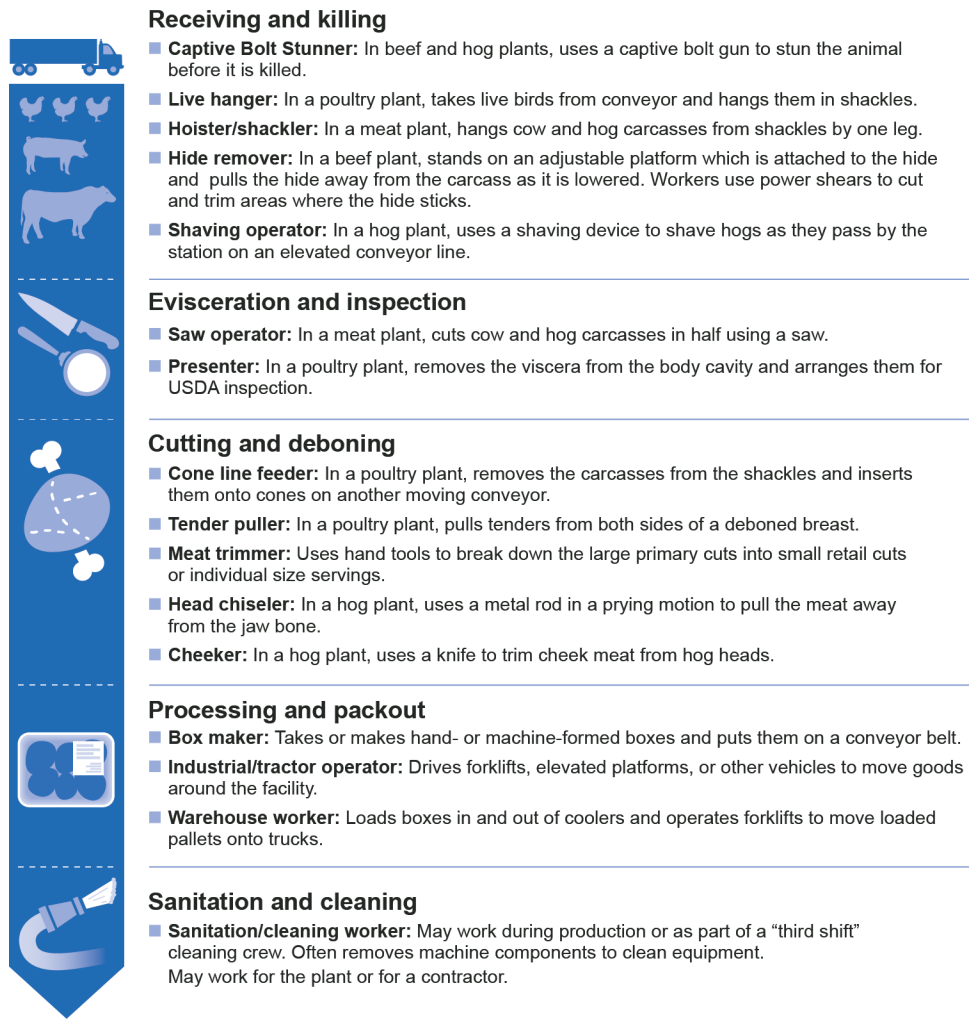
Receiving and killing

■ **Captive Bolt Stunner:** In beef and hog plants, uses a captive bolt gun to stun the animal before it is killed.

■ **Live hanger:** In a poultry plant, takes live birds from conveyor and hangs them in shackles.

■ **Hoister/shackler:** In a meat plant, hangs cow and hog carcasses from shackles by one leg.

■ **Hide remover:** In a beef plant, stands on an adjustable platform which is attached to the hide and pulls the hide away from the carcass as it is lowered. Workers use power shears to cut and trim areas where the hide sticks.

■ **Shaving operator:** In a hog plant, uses a shaving device to shave hogs as they pass by the station on an elevated conveyor line.

Evisceration and inspection

■ **Saw operator:** In a meat plant, cuts cow and hog carcasses in half using a saw.

■ **Presenter:** In a poultry plant, removes the viscera from the body cavity and arranges them for USDA inspection.

Cutting and deboning

■ **Cone line feeder:** In a poultry plant, removes the carcasses from the shackles and inserts them onto cones on another moving conveyor.

■ **Tender puller:** In a poultry plant, pulls tenders from both sides of a deboned breast.

■ **Meat trimmer:** Uses hand tools to break down the large primary cuts into small retail cuts or individual size servings.

■ **Head chiseler:** In a hog plant, uses a metal rod in a prying motion to pull the meat away from the jaw bone.

■ **Cheeker:** In a hog plant, uses a knife to trim cheek meat from hog heads.

Processing and packout

■ **Box maker:** Takes or makes hand- or machine-formed boxes and puts them on a conveyor belt.

■ **Industrial/tractor operator:** Drives forklifts, elevated platforms, or other vehicles to move goods around the facility.

■ **Warehouse worker:** Loads boxes in and out of coolers and operates forklifts to move loaded pallets onto trucks.

Sanitation and cleaning

■ **Sanitation/cleaning worker:** May work during production or as part of a "third shift" cleaning crew. Often removes machine components to clean equipment. May work for the plant or for a contractor.